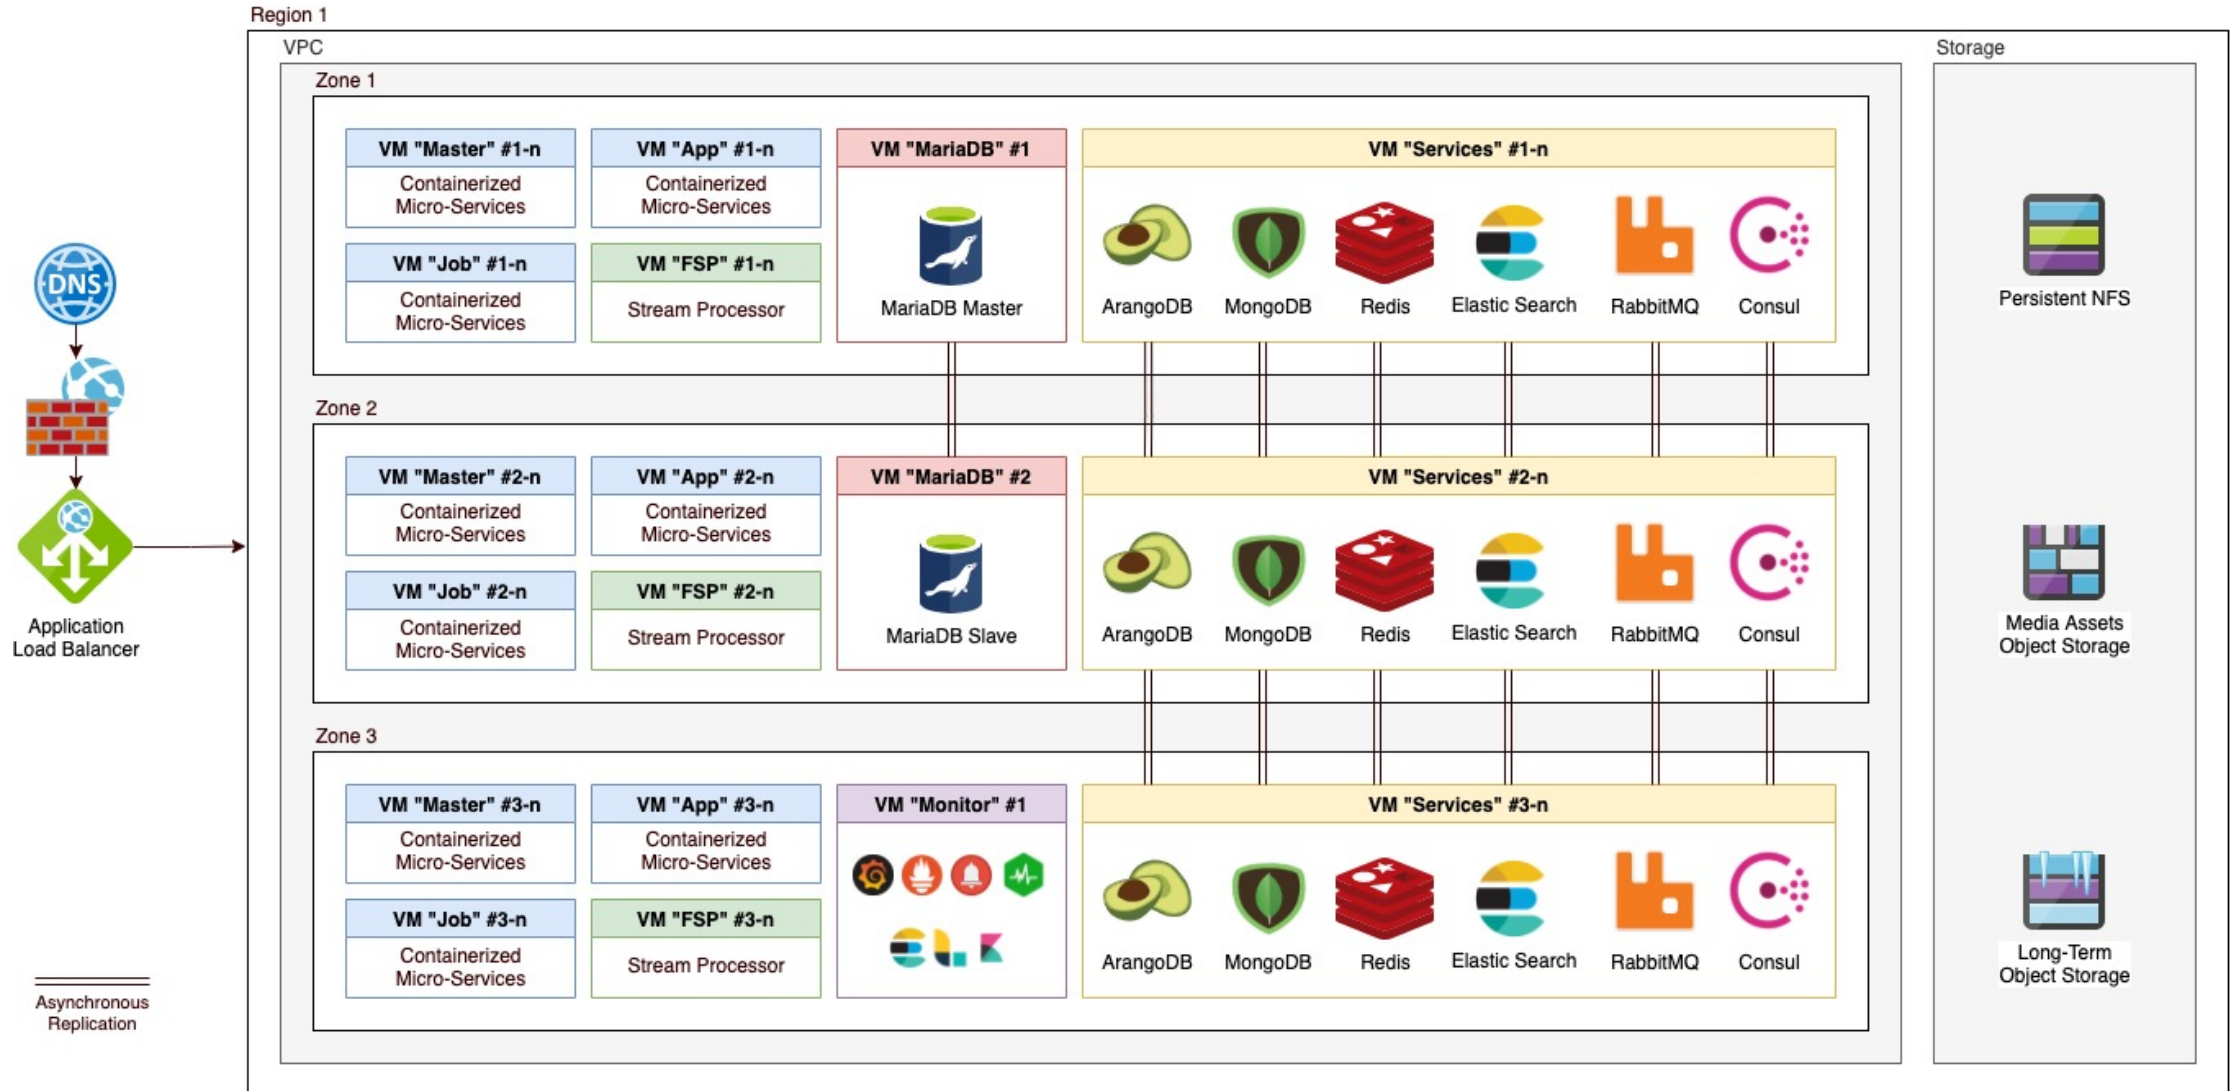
Region 1

VPC

Zone 1

VM "Master" #1-n
Containerized Micro-Services

VM "App" #1-n
Containerized Micro-Services

VM "MariaDB" #1
MariaDB Master

VM "Services" #1-n
ArangoDB MongoDB Redis Elastic Search RabbitMQ Consul

VM "Job" #1-n
Containerized Micro-Services

VM "FSP" #1-n
Stream Processor

Zone 2

VM "Master" #2-n
Containerized Micro-Services

VM "App" #2-n
Containerized Micro-Services

VM "MariaDB" #2
MariaDB Slave

VM "Services" #2-n
ArangoDB MongoDB Redis Elastic Search RabbitMQ Consul

VM "Job" #2-n
Containerized Micro-Services

VM "FSP" #2-n
Stream Processor

Zone 3

VM "Master" #3-n
Containerized Micro-Services

VM "App" #3-n
Containerized Micro-Services

VM "Monitor" #1

VM "Services" #3-n
ArangoDB MongoDB Redis Elastic Search RabbitMQ Consul

VM "Job" #3-n
Containerized Micro-Services

VM "FSP" #3-n
Stream Processor

Storage

Persistent NFS

Media Assets Object Storage

Long-Term Object Storage

DNS

Application Load Balancer

Asynchronous Replication